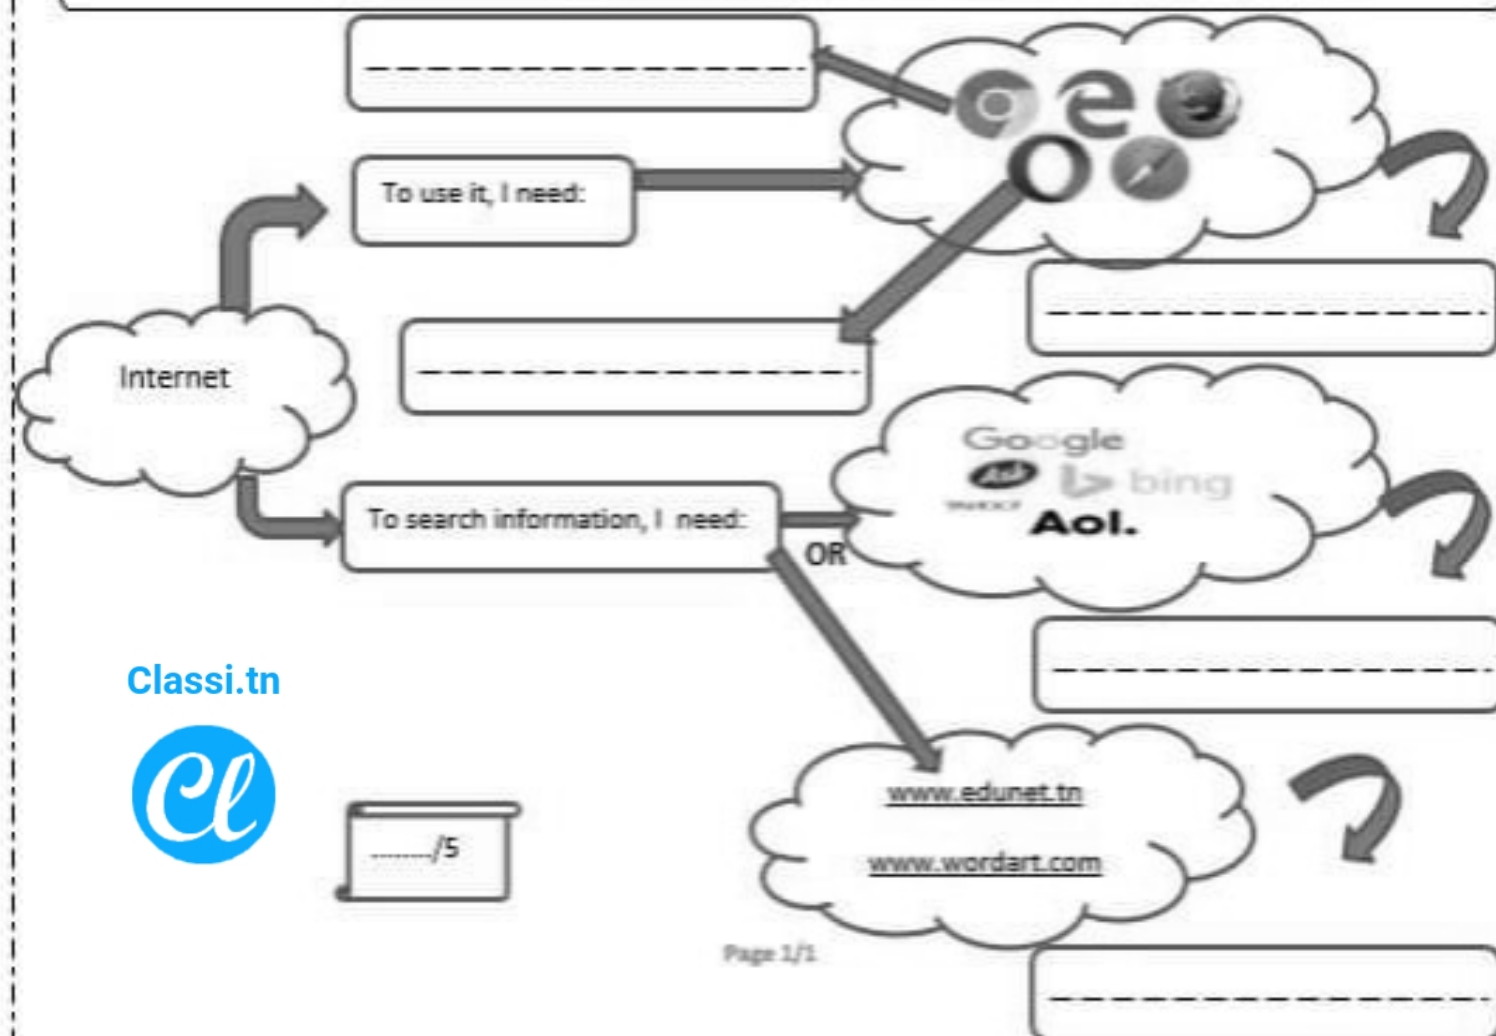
-----------------------

To use it, I need:

-----------------------

-----------------------

Internet

Google
Ask
bing
Aol.

To search information, I need:

OR

-----------------------

Classi.tn

Cl

www.edunet.tn

www.wordart.com

........./5

Page 1/1

-----------------------